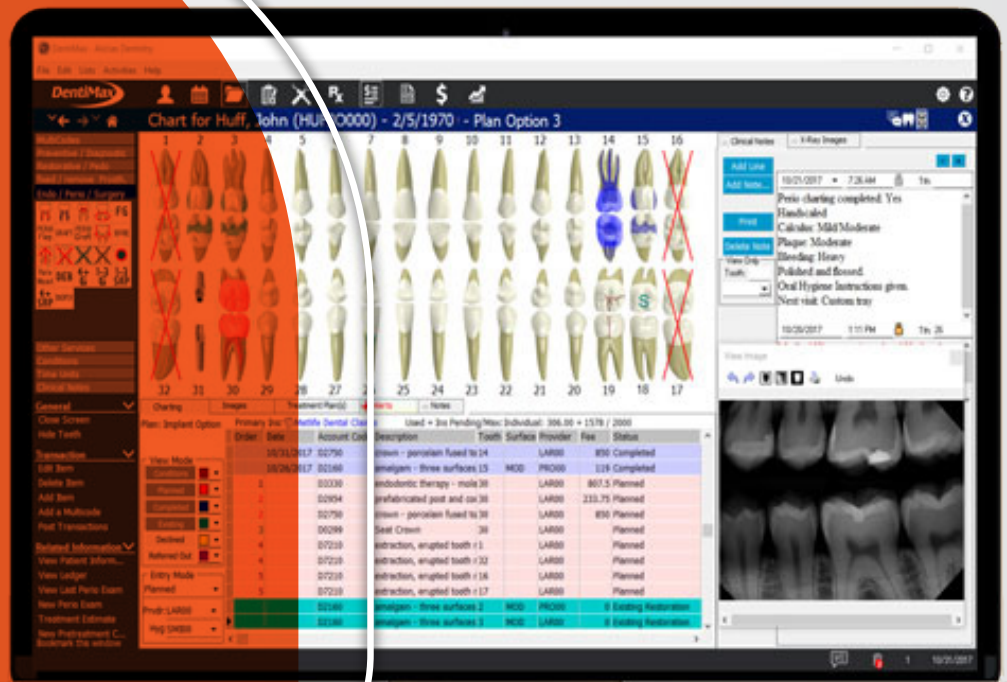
DentiMax - Aviso Dentistry

File Edit Lists Activities Help

DentiMax

Chart for Huff, John (HUF0000) - 2/5/1970 - Plan Option 3

1 2 3 4 5 6 7 8 9 10 11 12 13 14 15 16

32 31 30 29 28 27 26 25 24 23 22 21 20 19 18 17

Endo / Perio / Surgery

Other Services
Conditions
Time Units
Clinical Notes

General
Close Screen
Hide Teeth

Transaction
Edit Item
Delete Item
Add Item
Add a Multicode
Post Transactions

Related Information
View Patient Inform...
View Ledger
View Last Perio Exam
New Perio Exam
Treatment Estimate
New Pretreatment C...
Bookmark this window

Charting | Images | Treatment Plan(s) | Notes

Plan: Implant Option

Primary Ins: Metlife Dental Claim

Used + Ins Pending/Max: Individual: 306.00 + 1578 / 2000

View Mode
Conditions
Planned
Completed
Existing
Declined
Referred Out

Entry Mode
Planned

Prvdr: LAR00
Hyg: SMI00

| Order | Date | Account Code | Description | Tooth | Surface | Provider | Fee | Status |
|---|---|---|---|---|---|---|---|---|
| | 10/31/2017 | D2750 | crown - porcelain fused to | 14 | | LAR00 | 850 | Completed |
| | 10/26/2017 | D2160 | amalgam - three surfaces | 15 | MOD | PRO00 | 119 | Completed |
| 1 | | D3330 | endodontic therapy - molar | 30 | | LAR00 | 907.5 | Planned |
| 1 | | D2954 | prefabricated post and cor | 30 | | LAR00 | 233.75 | Planned |
| 1 | | D2750 | crown - porcelain fused to | 30 | | LAR00 | 850 | Planned |
| 2 | | D0299 | Seat Crown | 30 | | LAR00 | | Planned |
| 3 | | D7210 | extraction, erupted tooth r | 1 | | LAR00 | | Planned |
| 4 | | D7210 | extraction, erupted tooth r | 32 | | LAR00 | | Planned |
| 4 | | D7210 | extraction, erupted tooth r | 16 | | LAR00 | | Planned |
| 5 | | D7210 | extraction, erupted tooth r | 17 | | LAR00 | | Planned |
| | | D2160 | amalgam - three surfaces | 2 | MOD | PRO00 | 0 | Existing Restoration |
| | | D2160 | amalgam - three surfaces | 3 | MOD | LAR00 | 0 | Existing Restoration |

Clinical Notes | X-Ray Images

Add Line
Add Note...
Print
Delete Note
View Only Tooth:

10/31/2017 7:26 AM Tm

Perio charting completed: Yes
Handscaled
Calculus: Mild/Moderate
Plaque: Moderate
Bleeding: Heavy
Polished and flossed.
Oral Hygiene Instructions given.
Next visit: Custom tray

10/26/2017 1:11 PM Tm 26

View Image

Undo

10/31/2017